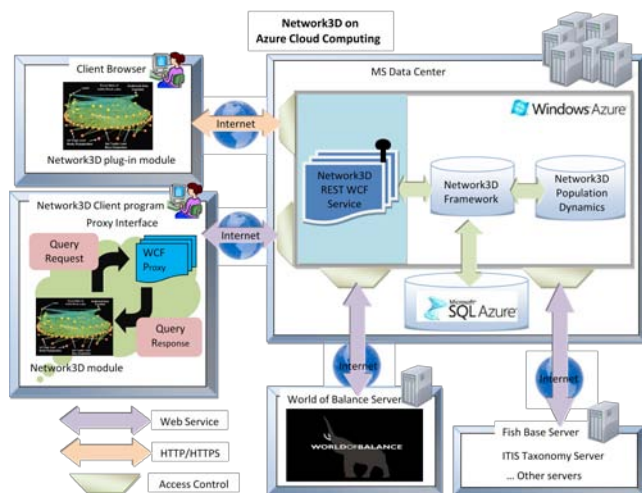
Network3D on Azure Cloud Computing

Client Browser

Network3D plug-in module

Internet

MS Data Center

Windows Azure

Network3D REST WCF Service

Network3D Framework

Network3D Population Dynamics

Network3D Client program

Proxy Interface

Query Request

WCF Proxy

Query Response

Network3D module

Internet

Microsoft SQL Azure

Internet

Internet

Web Service

HTTP/HTTPS

Access Control

World of Balance Server

WORLDOFBALANCE

Fish Base Server

ITIS Taxonomy Server

… Other servers